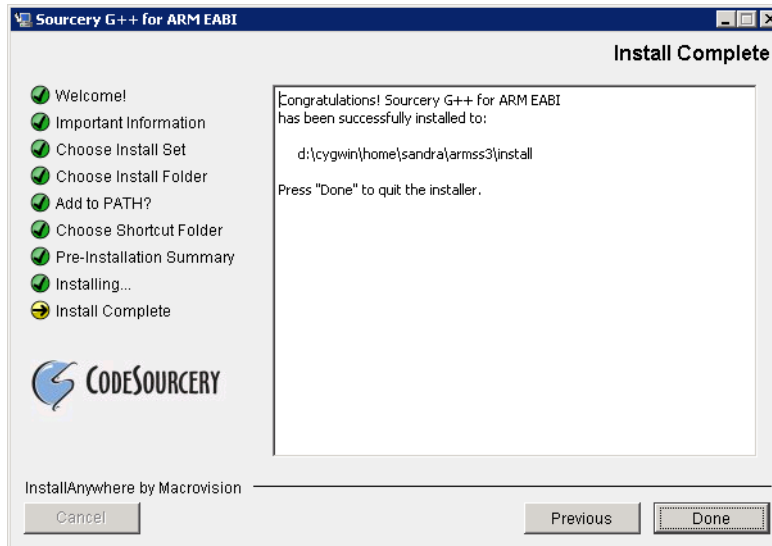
Sourcery G++ for ARM EABI

Install Complete

Welcome!
Important Information
Choose Install Set
Choose Install Folder
Add to PATH?
Choose Shortcut Folder
Pre-Installation Summary
Installing...
Install Complete

CODESOURCERY

Congratulations! Sourcery G++ for ARM EABI has been successfully installed to:

d:\cygwin\home\sandra\armss3\install

Press "Done" to quit the installer.

InstallAnywhere by Macrovision

Cancel

Previous

Done